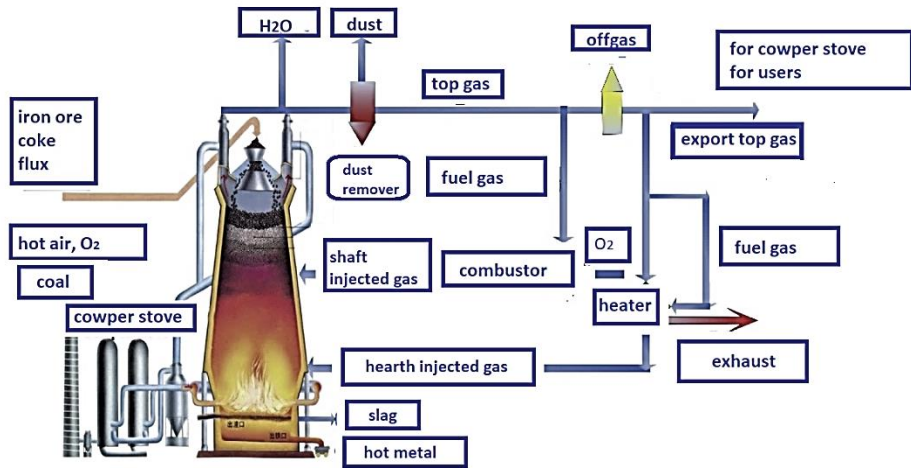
H2O

dust

offgas

for cowper stove
for users

top gas

iron ore
coke
flux

export top gas

dust remover

fuel gas

hot air, O2

shaft injected gas

O2

fuel gas

combustor

coal

heater

cowper stove

hearth injected gas

exhaust

slag

hot metal